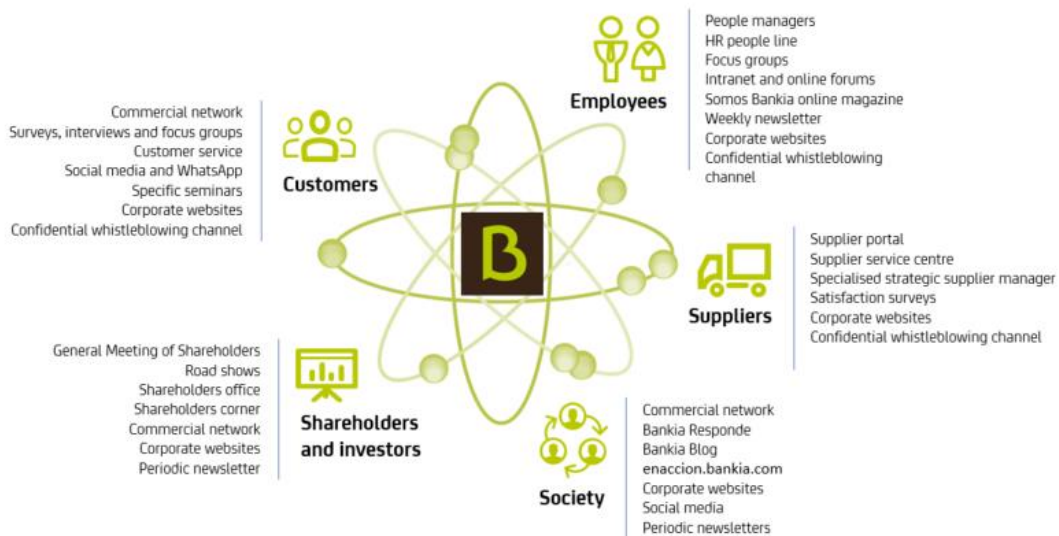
Employees

People managers
HR people line
Focus groups
Intranet and online forums
Somos Bankia online magazine
Weekly newsletter
Corporate websites
Confidential whistleblowing channel

Customers

Commercial network
Surveys, interviews and focus groups
Customer service
Social media and WhatsApp
Specific seminars
Corporate websites
Confidential whistleblowing channel

B

Suppliers

Supplier portal
Supplier service centre
Specialised strategic supplier manager
Satisfaction surveys
Corporate websites
Confidential whistleblowing channel

Shareholders and investors

General Meeting of Shareholders
Road shows
Shareholders office
Shareholders corner
Commercial network
Corporate websites
Periodic newsletter

Society

Commercial network
Bankia Responde
Bankia Blog
enaccion.bankia.com
Corporate websites
Social media
Periodic newsletters